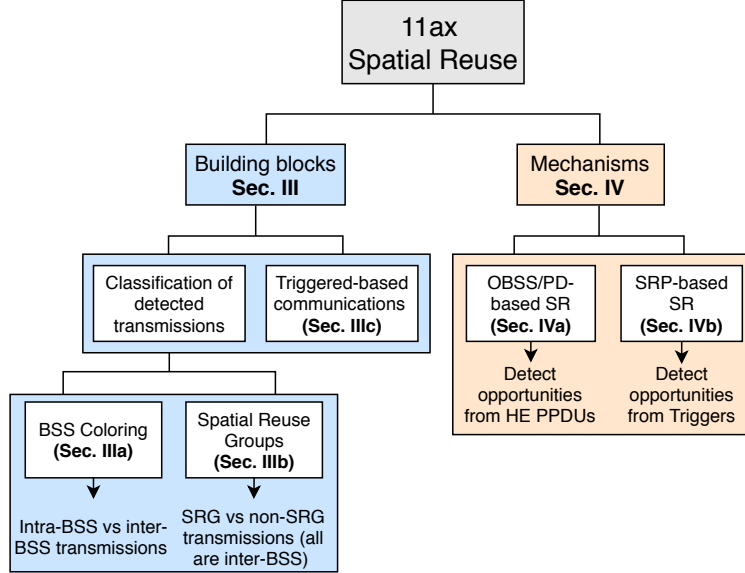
11ax
Spatial Reuse

Building blocks
**Sec. III**

Mechanisms
**Sec. IV**

Classification of detected transmissions

Triggered-based communications
**(Sec. IIIc)**

OBSS/PD-based SR
**(Sec. IVa)**

SRP-based SR
**(Sec. IVb)**

Detect opportunities from HE PPDUs

Detect opportunities from Triggers

BSS Coloring
**(Sec. IIIa)**

Spatial Reuse Groups
**(Sec. IIIb)**

Intra-BSS vs inter-BSS transmissions

SRG vs non-SRG transmissions (all are inter-BSS)